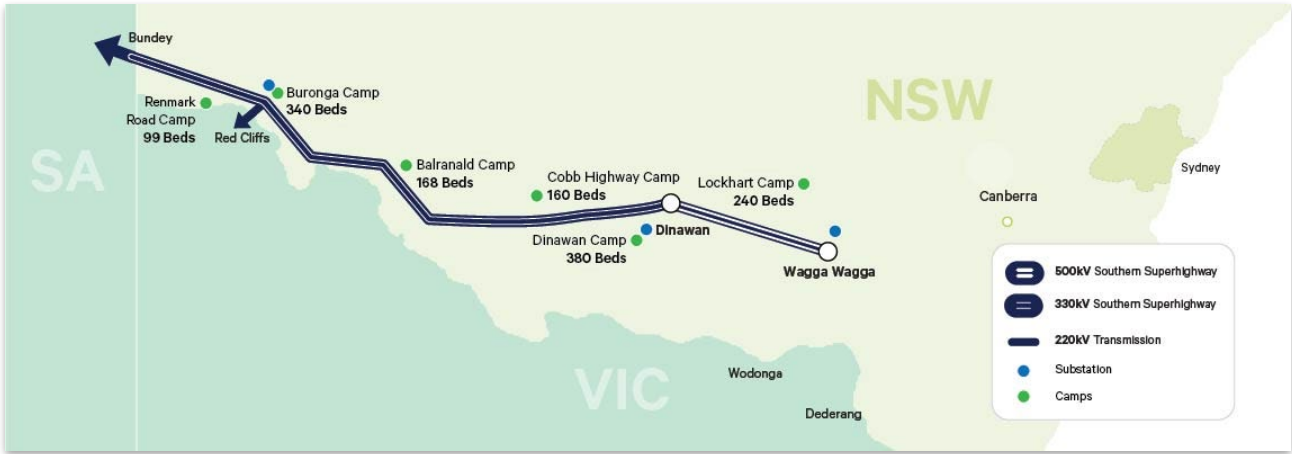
Bundey

Buronga Camp
340 Beds

Renmark
Road Camp
99 Beds

Red Cliffs

SA

NSW

Balranald Camp
168 Beds

Cobb Highway Camp
160 Beds

Lockhart Camp
240 Beds

Dinawan Camp
380 Beds

Dinawan

Wagga Wagga

Canberra

Sydney

VIC

Wodonga

Dederang

500kV Southern Superhighway
330kV Southern Superhighway
220kV Transmission
Substation
Camps